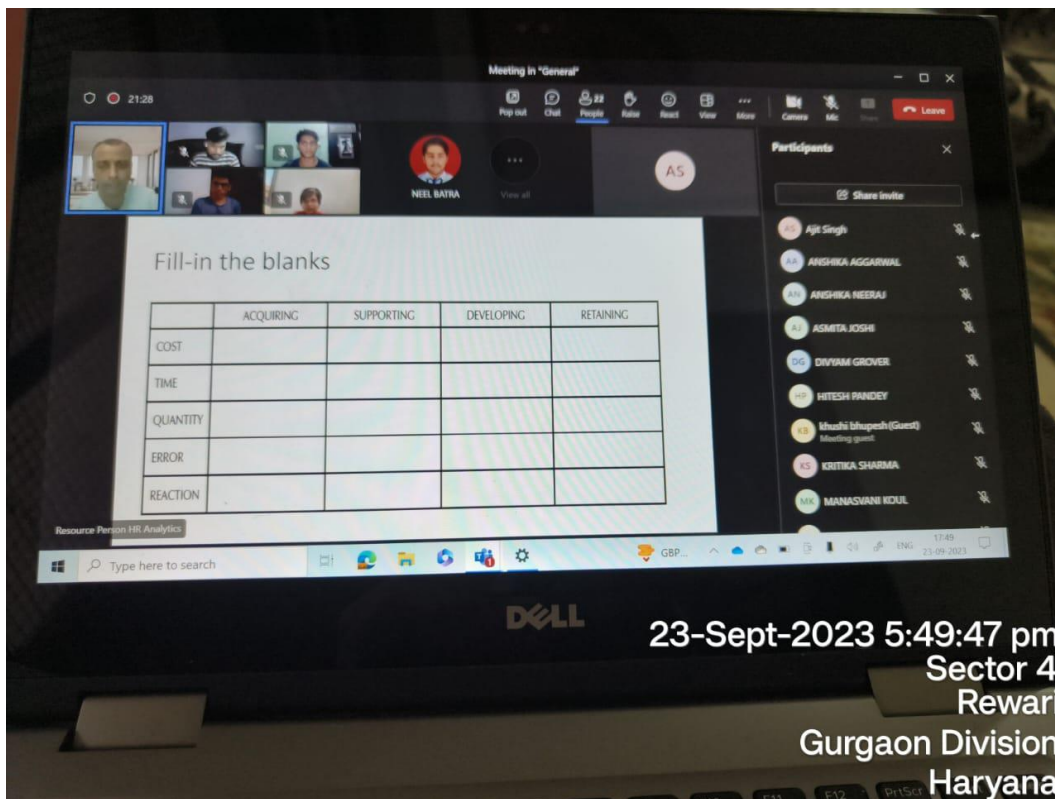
Meeting in "General"

21:28

Pop out Chat 22 People Raise React View More Camera Mic Share Leave

NEEL BATRA

View all

AS

Participants

Share invite

Ajit Singh

ANSHIKA AGGARWAL

ANSHIKA NEERAJ

ASMITA JOSHI

DIVYAM GROVER

HITESH PANDEY

khushi bhupesh (Guest)
Meeting guest

KRITIKA SHARMA

MANASVANI KOUL

Fill-in the blanks

| | ACQUIRING | SUPPORTING | DEVELOPING | RETAINING |
|---|---|---|---|---|
| COST | | | | |
| TIME | | | | |
| QUANTITY | | | | |
| ERROR | | | | |
| REACTION | | | | |

Resource Person HR Analytics

Type here to search

GBP...

ENG 17:49 23-09-2023

DELL

23-Sept-2023 5:49:47 pm
Sector 4
Rewari
Gurgaon Division
Haryana